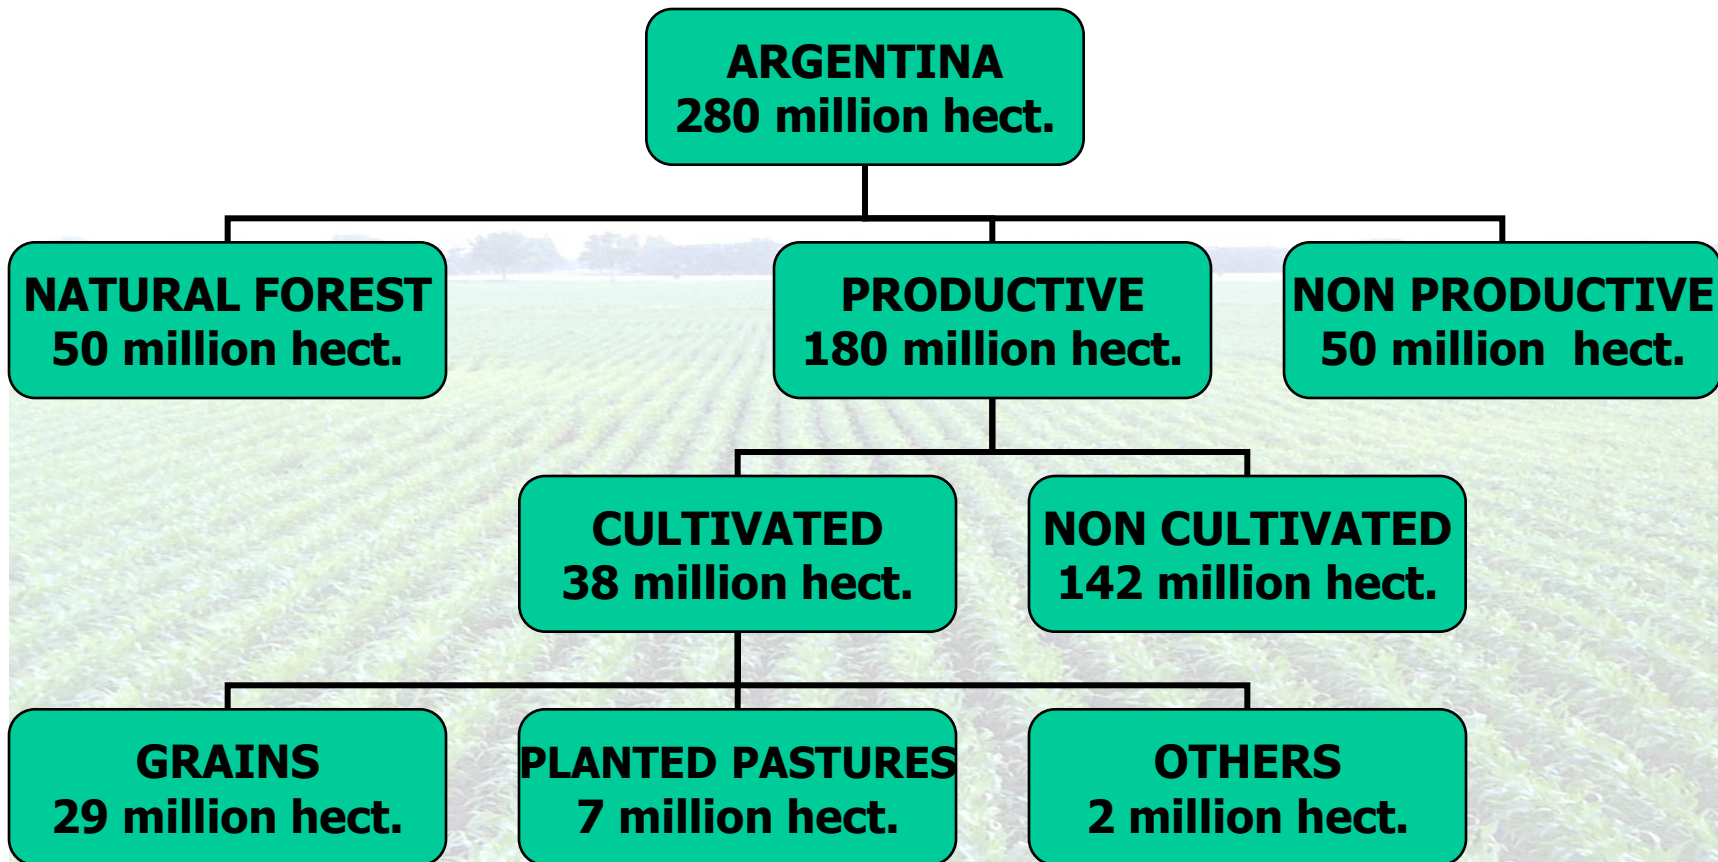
ARGENTINA
280 million hect.

NATURAL FOREST
50 million hect.

PRODUCTIVE
180 million hect.

NON PRODUCTIVE
50 million hect.

CULTIVATED
38 million hect.

NON CULTIVATED
142 million hect.

GRAINS
29 million hect.

PLANTED PASTURES
7 million hect.

OTHERS
2 million hect.